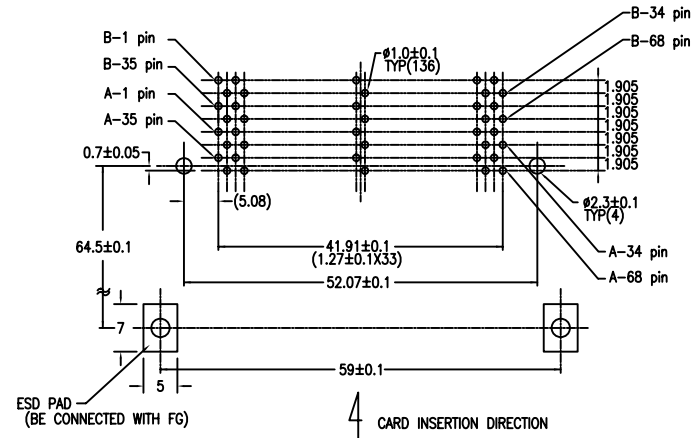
B-1 pin
B-35 pin
A-1 pin
A-35 pin
$\phi1.0\pm0.1$
TYP(136)
B-34 pin
B-68 pin
1.905
1.905
1.905
1.905
1.905
1.905
1.905
$0.7\pm0.05$
(5.08)
$\phi2.3\pm0.1$
TYP(4)
$64.5\pm0.1$
$41.91\pm0.1$
($1.27\pm0.1$X33)
A-34 pin
A-68 pin
$52.07\pm0.1$
7
5
$59\pm0.1$
ESD PAD
(BE CONNECTED WITH FG)
CARD INSERTION DIRECTION